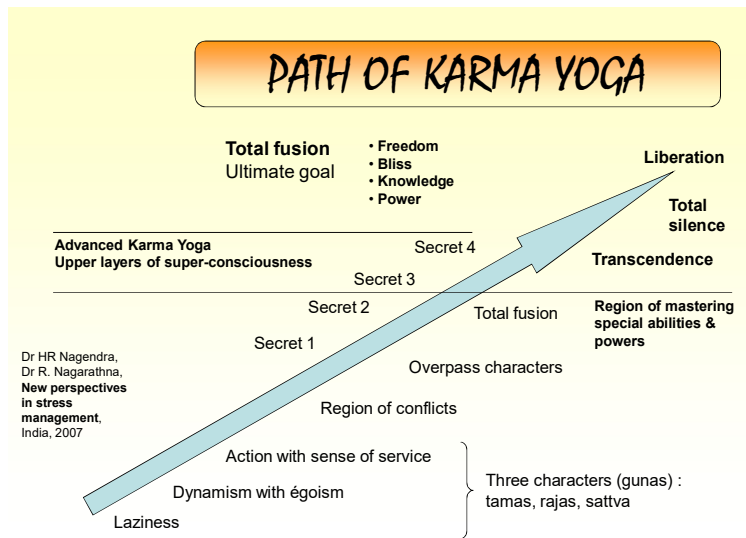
PATH OF KARMA YOGA

Total fusion
Ultimate goal

• Freedom
• Bliss
• Knowledge
• Power

Liberation

Total silence

Advanced Karma Yoga
Upper layers of super-consciousness

Secret 4

Transcendence

Secret 3

Secret 2

Total fusion

Region of mastering special abilities & powers

Secret 1

Dr HR Nagendra, Dr R. Nagarathna, **New perspectives in stress management**, India, 2007

Overpass characters

Region of conflicts

Action with sense of service

Dynamism with égoism

Three characters (gunas) : tamas, rajas, sattva

Laziness